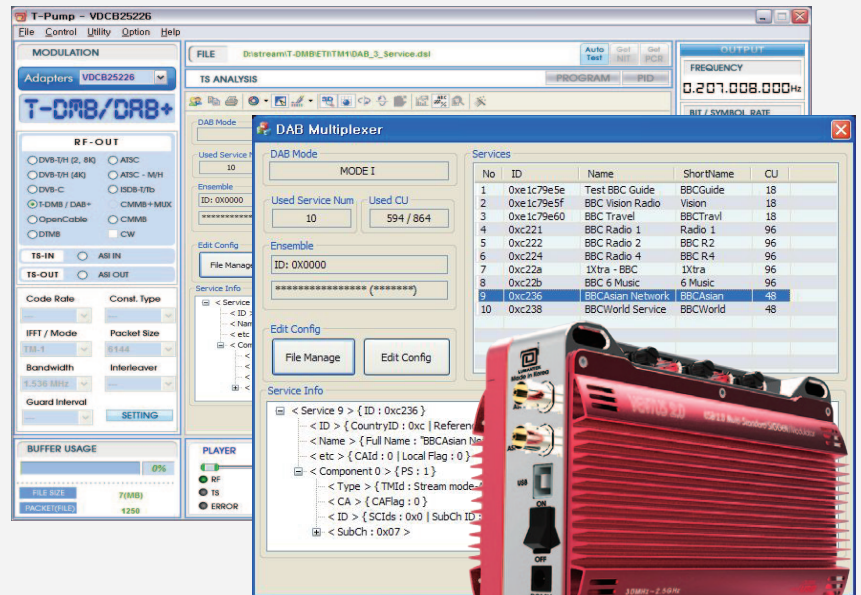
T-Pump - VDCB25226
File Control Utility Option Help
MODULATION
Adapters VDCB25226
T-DMB/DAB+
RF-OUT
DVB-T/H (2K, 8K) ATSC
DVB-T/H (4K) ATSC - M/H
DVB-C ISDB-T/Tb
T-DMB / DAB+ CMMB+MUX
OpenCable CMMB
DTMB CW
TS-IN ASI IN
TS-OUT ASI OUT
Code Rate Const. Type
IFFT / Mode Packet Size
TM-1 6144
Bandwidth Interleaver
1.536 MHz
Guard Interval
SETTING
BUFFER USAGE
0%
FILE SIZE 7(MB)
PACKET(FILE) 1250
FILE D:\stream\T-DMB\ETI\TM1\DAB_3_Service.dsl
Auto Test Get NIT Get PCR
TS ANALYSIS
PROGRAM PID
OUTPUT
FREQUENCY
0.207.008.000Hz
BIT / SYMBOL RATE
DAB Mode
Used Service N
10
Ensemble
ID: 0X0000
Edit Config
File Manage
Service Info
< Service
< ID
< Nam
< etc
< Com
PLAYER
RF
TS
ERROR
DAB Multiplexer
DAB Mode
MODE I
Used Service Num
10
Used CU
594 / 864
Ensemble
ID: 0X0000
***************** (*******)
Edit Config
File Manage
Edit Config
Services
| No | ID | Name | ShortName | CU |
|---|---|---|---|---|
| 1 | 0xe1c79e5e | Test BBC Guide | BBCGuide | 18 |
| 2 | 0xe1c79e5f | BBC Vision Radio | Vision | 18 |
| 3 | 0xe1c79e60 | BBC Travel | BBCTravl | 18 |
| 4 | 0xc221 | BBC Radio 1 | Radio 1 | 96 |
| 5 | 0xc222 | BBC Radio 2 | BBC R2 | 96 |
| 6 | 0xc224 | BBC Radio 4 | BBC R4 | 96 |
| 7 | 0xc22a | 1Xtra - BBC | 1Xtra | 96 |
| 8 | 0xc22b | BBC 6 Music | 6 Music | 96 |
| 9 | 0xc236 | BBCAsian Network | BBCAsian | 48 |
| 10 | 0xc238 | BBCWorld Service | BBCWorld | 48 |
Service Info
< Service 9 > { ID : 0xc236 }
< ID > { CountryID : 0xc | Referen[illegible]
< Name > { Full Name : "BBCAsian Ne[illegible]
< etc > { CAId : 0 | Local Flag : 0 }
< Component 0 > { PS : 1 }
< Type > { TMId : Stream mode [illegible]
< CA > { CAFlag : 0 }
< ID > { SCIds : 0x0 | SubCh ID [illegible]
< SubCh : 0x07 >
DEKTEC Made in Korea
USB
ON
OFF